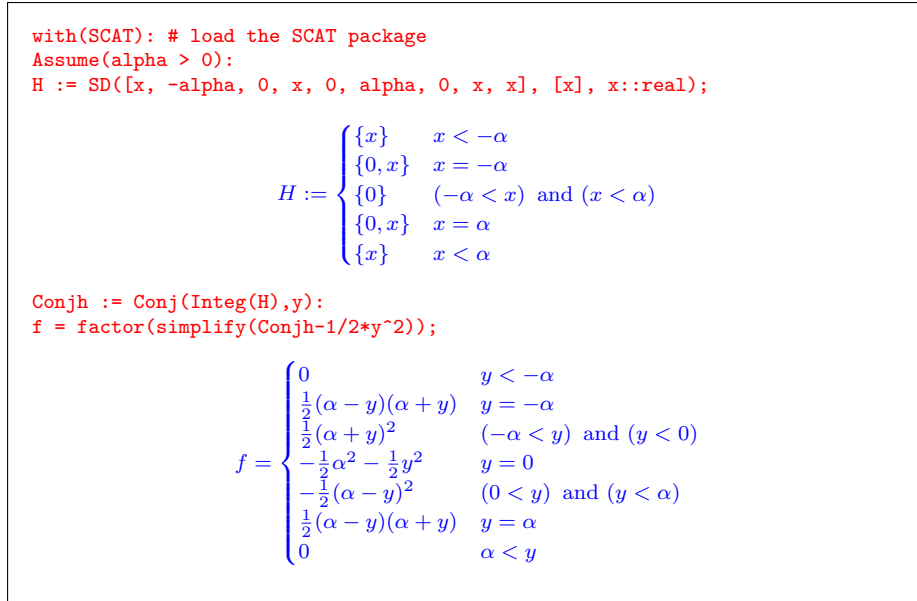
with(SCAT): # load the SCAT package
Assume(alpha > 0):
H := SD([x, -alpha, 0, x, 0, alpha, 0, x, x], [x], x::real);

$$H := \begin{cases} \{x\} & x < -\alpha \\ \{0, x\} & x = -\alpha \\ \{0\} & (-\alpha < x) \text{ and } (x < \alpha) \\ \{0, x\} & x = \alpha \\ \{x\} & x < \alpha \end{cases}$$

Conjh := Conj(Integ(H),y):
f = factor(simplify(Conjh-1/2*y^2));

$$f = \begin{cases} 0 & y < -\alpha \\ \frac{1}{2}(\alpha - y)(\alpha + y) & y = -\alpha \\ \frac{1}{2}(\alpha + y)^2 & (-\alpha < y) \text{ and } (y < 0) \\ -\frac{1}{2}\alpha^2 - \frac{1}{2}y^2 & y = 0 \\ -\frac{1}{2}(\alpha - y)^2 & (0 < y) \text{ and } (y < \alpha) \\ \frac{1}{2}(\alpha - y)(\alpha + y) & y = \alpha \\ 0 & \alpha < y \end{cases}$$